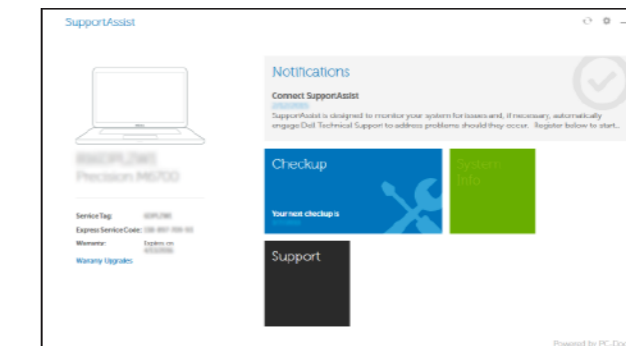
SupportAssist

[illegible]
Precision M6700

Service Tag: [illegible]
Express Service Code: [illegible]
Warranty: Expires on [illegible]
Warranty Upgrades

Notifications

Connect SupportAssist
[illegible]
SupportAssist is designed to monitor your system for issues and, if necessary, automatically engage Dell Technical Support to address problems should they occur. Register below to start...

Checkup

Your next checkup is
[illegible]

System Info

Support

Powered by PC-Dr